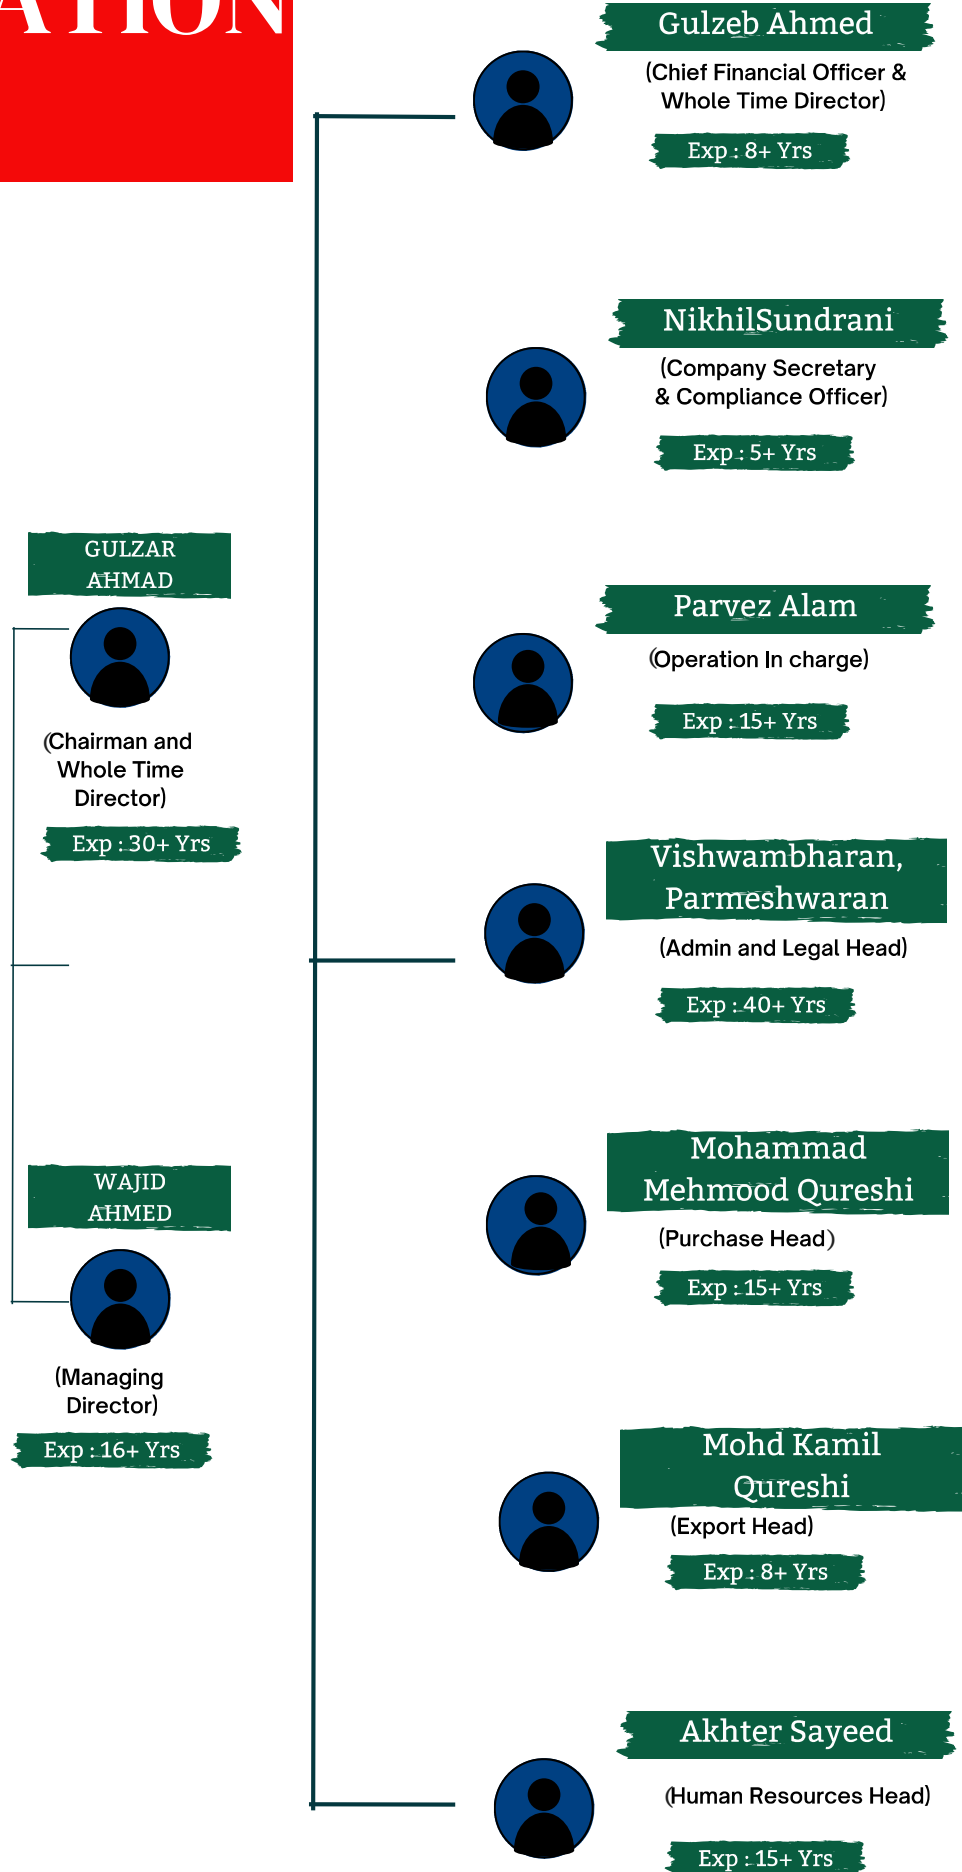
ATION

Gulzeb Ahmed
(Chief Financial Officer & Whole Time Director)
Exp : 8+ Yrs

NikhilSundrani
(Company Secretary & Compliance Officer)
Exp : 5+ Yrs

GULZAR AHMAD
(Chairman and Whole Time Director)
Exp : 30+ Yrs

Parvez Alam
(Operation In charge)
Exp : 15+ Yrs

Vishwambharan, Parmeshwaran
(Admin and Legal Head)
Exp : 40+ Yrs

WAJID AHMED
(Managing Director)
Exp : 16+ Yrs

Mohammad Mehmood Qureshi
(Purchase Head)
Exp : 15+ Yrs

Mohd Kamil Qureshi
(Export Head)
Exp : 8+ Yrs

Akhter Sayeed
(Human Resources Head)
Exp : 15+ Yrs